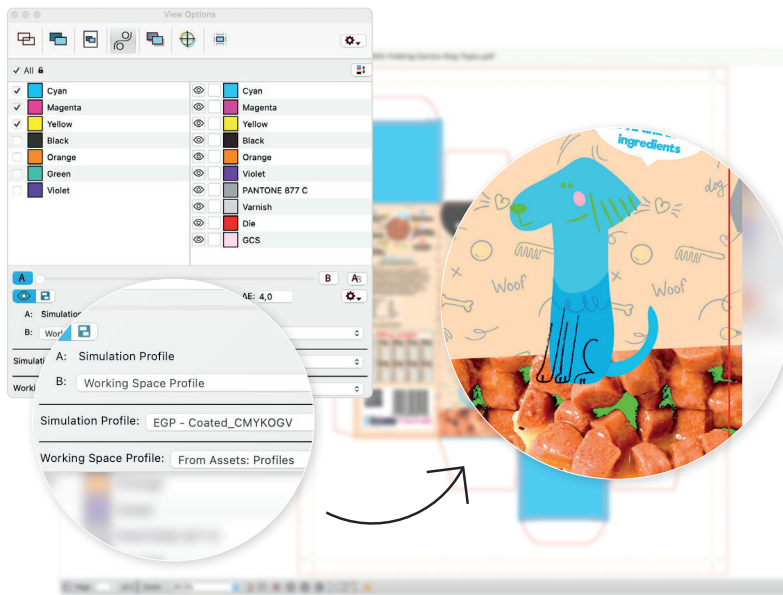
View Options

✓ All

✓ Cyan
✓ Magenta
✓ Yellow
Black
Orange
Green
Violet

Cyan
Magenta
Yellow
Black
Orange
Violet
PANTONE 877 C
Varnish
Die
GCS

A
B
ΔE: 4,0

A: Simulation
B: Work

A: Simulation Profile
B: Working Space Profile

Simulation Profile: EGP - Coated_CMYKOGV
Working Space Profile: From Assets: Profiles

ingredients
dog
Woof
Woof